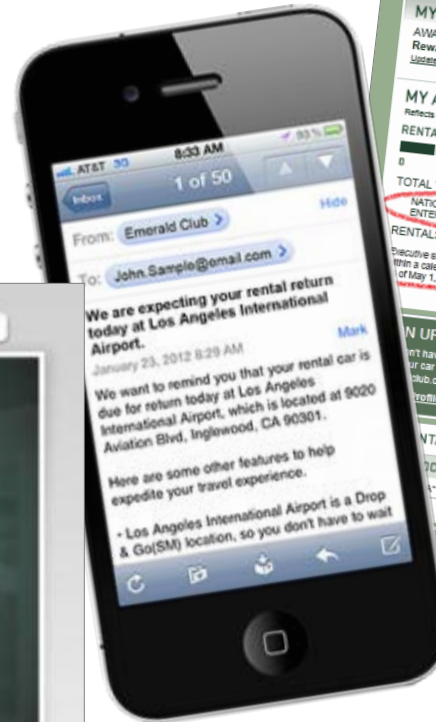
AT&T 3G 8:33 AM 93%

Inbox 1 of 50

Hide

From: Emerald Club >

To: John.Sample@email.com >

We are expecting your rental return today at Los Angeles International Airport.

Mark

January 23, 2012 8:29 AM

We want to remind you that your rental car is due for return today at Los Angeles International Airport, which is located at 9020 Aviation Blvd, Inglewood, CA 90301.

Here are some other features to help expedite your travel experience.

• Los Angeles International Airport is a Drop & Go(SM) location, so you don't have to wait

MY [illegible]
AWA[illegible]
Rew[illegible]
Update

MY A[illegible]
Reflects
RENTA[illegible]
0
TOTAL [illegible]
NATI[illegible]
ENTER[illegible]
RENTAL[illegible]
Executive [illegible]
within a cale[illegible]
of May 1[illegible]

N UP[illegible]
n't hav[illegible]
ur car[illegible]
club.c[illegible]
rofil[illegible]

NT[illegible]